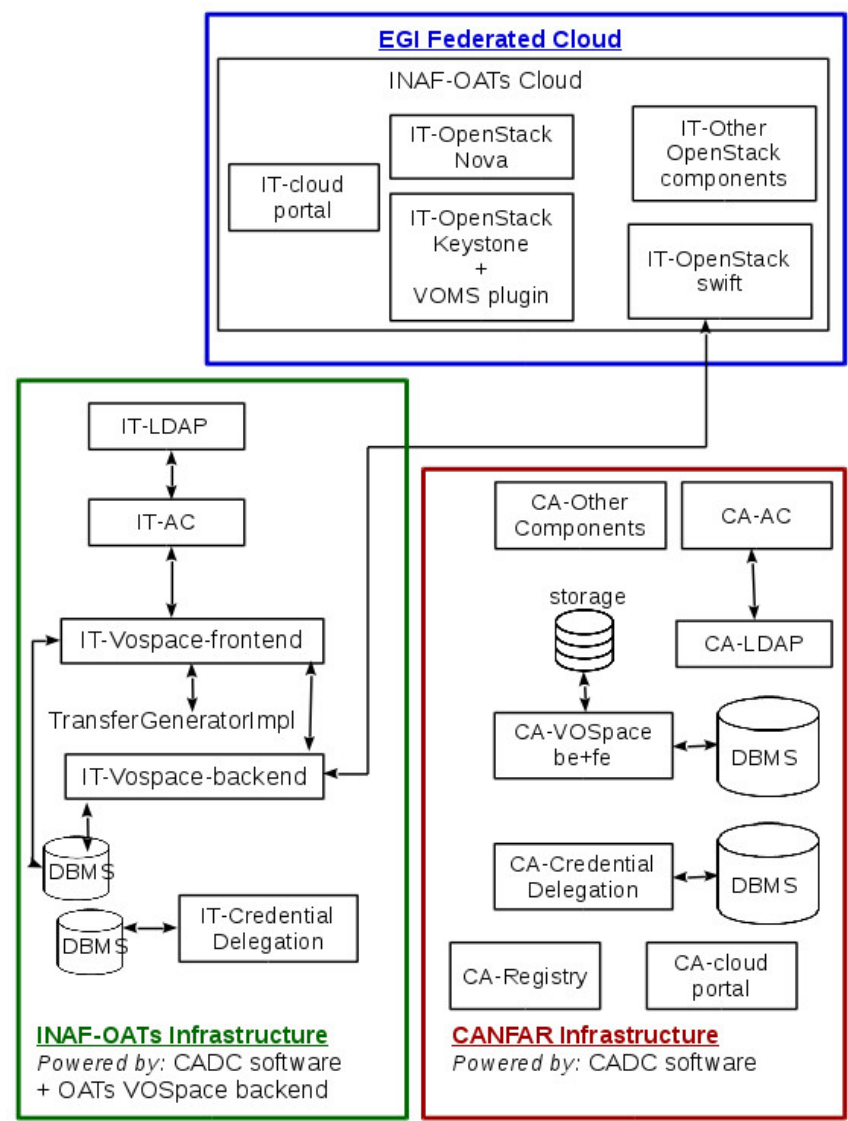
EGI Federated Cloud

INAF-OATs Cloud

IT-cloud portal

IT-OpenStack Nova

IT-OpenStack Keystone + VOMS plugin

IT-Other OpenStack components

IT-OpenStack swift

IT-LDAP

IT-AC

IT-Vospace-frontend

TransferGeneratorImpl

IT-Vospace-backend

DBMS

DBMS

IT-Credential Delegation

INAF-OATs Infrastructure
Powered by: CADC software + OATs VOSpace backend

CA-Other Components

CA-AC

storage

CA-LDAP

CA-VOSpace be+fe

DBMS

CA-Credential Delegation

DBMS

CA-Registry

CA-cloud portal

CANFAR Infrastructure
Powered by: CADC software